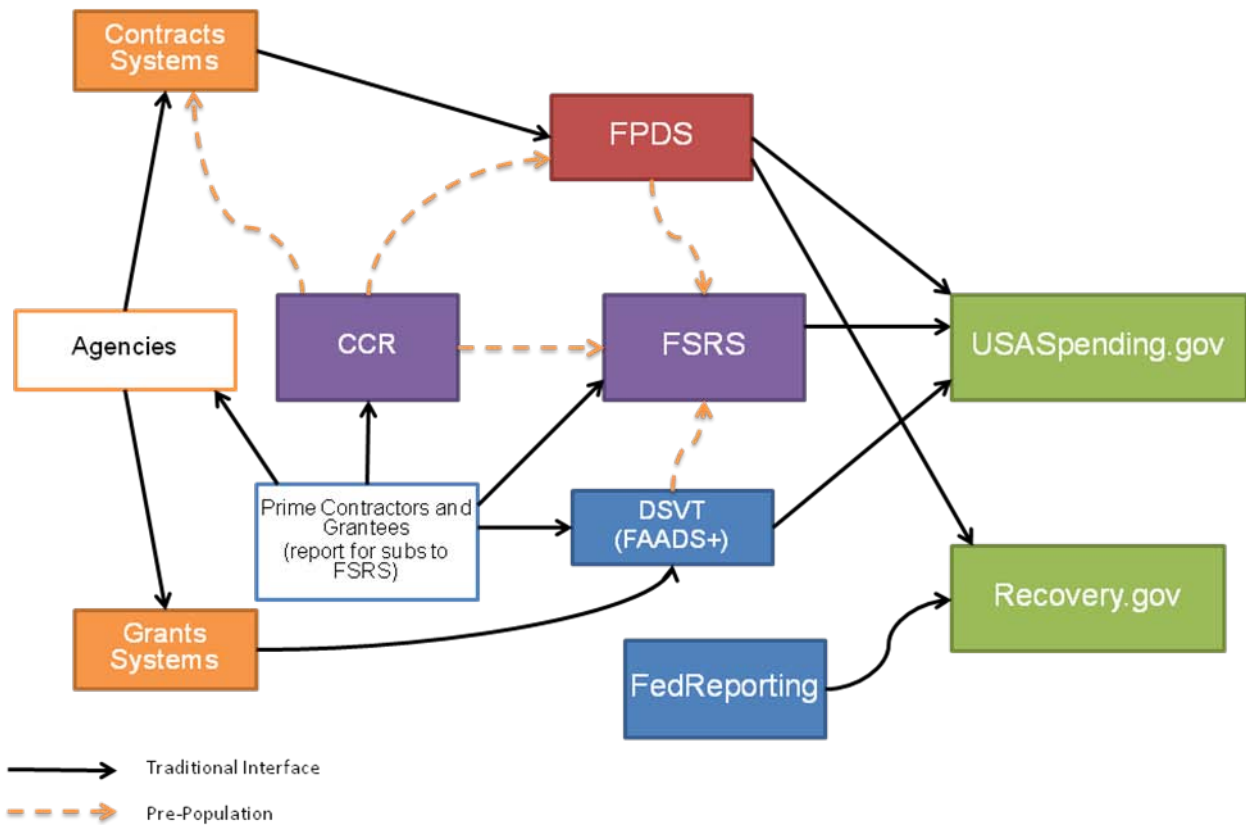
Contracts Systems

FPDS

CCR

FSRS

USASpending.gov

Agencies

Prime Contractors and Grantees (report for subs to FSRS)

DSVT (FAADS+)

Grants Systems

Recovery.gov

FedReporting

Traditional Interface

Pre-Population